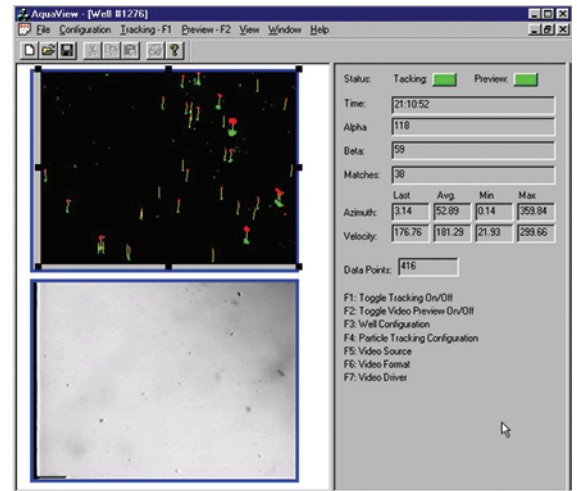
AquaView - [Well #1276]

File Configuration Tracking - F1 Preview - F2 View Window Help

Status: Tacking: Preview:

Time: 21:10:52

Alpha 118

Beta: 59

Matches: 38

| | Last | Avg. | Min | Max |
|---|---|---|---|---|
| Azimuth: | 3.14 | 52.89 | 0.14 | 359.84 |
| Velocity: | 176.76 | 181.29 | 21.93 | 299.66 |

Data Points: 416

F1: Toggle Tracking On/Off
F2: Toggle Video Preview On/Off
F3: Well Configuration
F4: Particle Tracking Configuration
F5: Video Source
F6: Video Format
F7: Video Driver